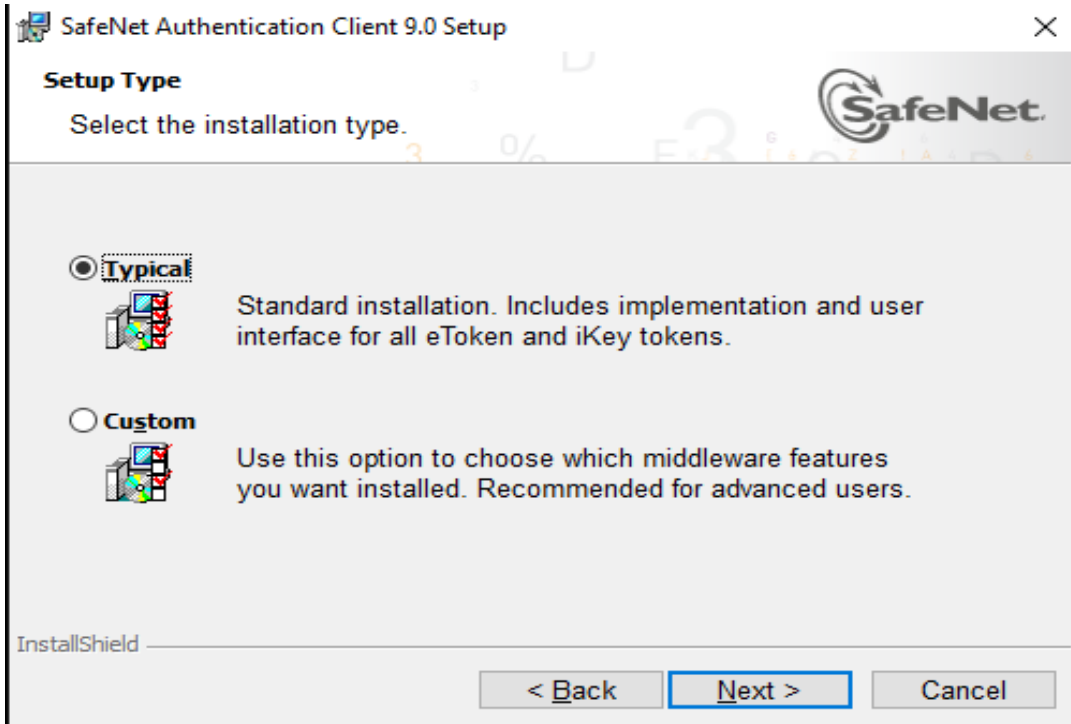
SafeNet Authentication Client 9.0 Setup

Setup Type

Select the installation type.

SafeNet

Typical

Standard installation. Includes implementation and user interface for all eToken and iKey tokens.

Custom

Use this option to choose which middleware features you want installed. Recommended for advanced users.

InstallShield

< Back

Next >

Cancel